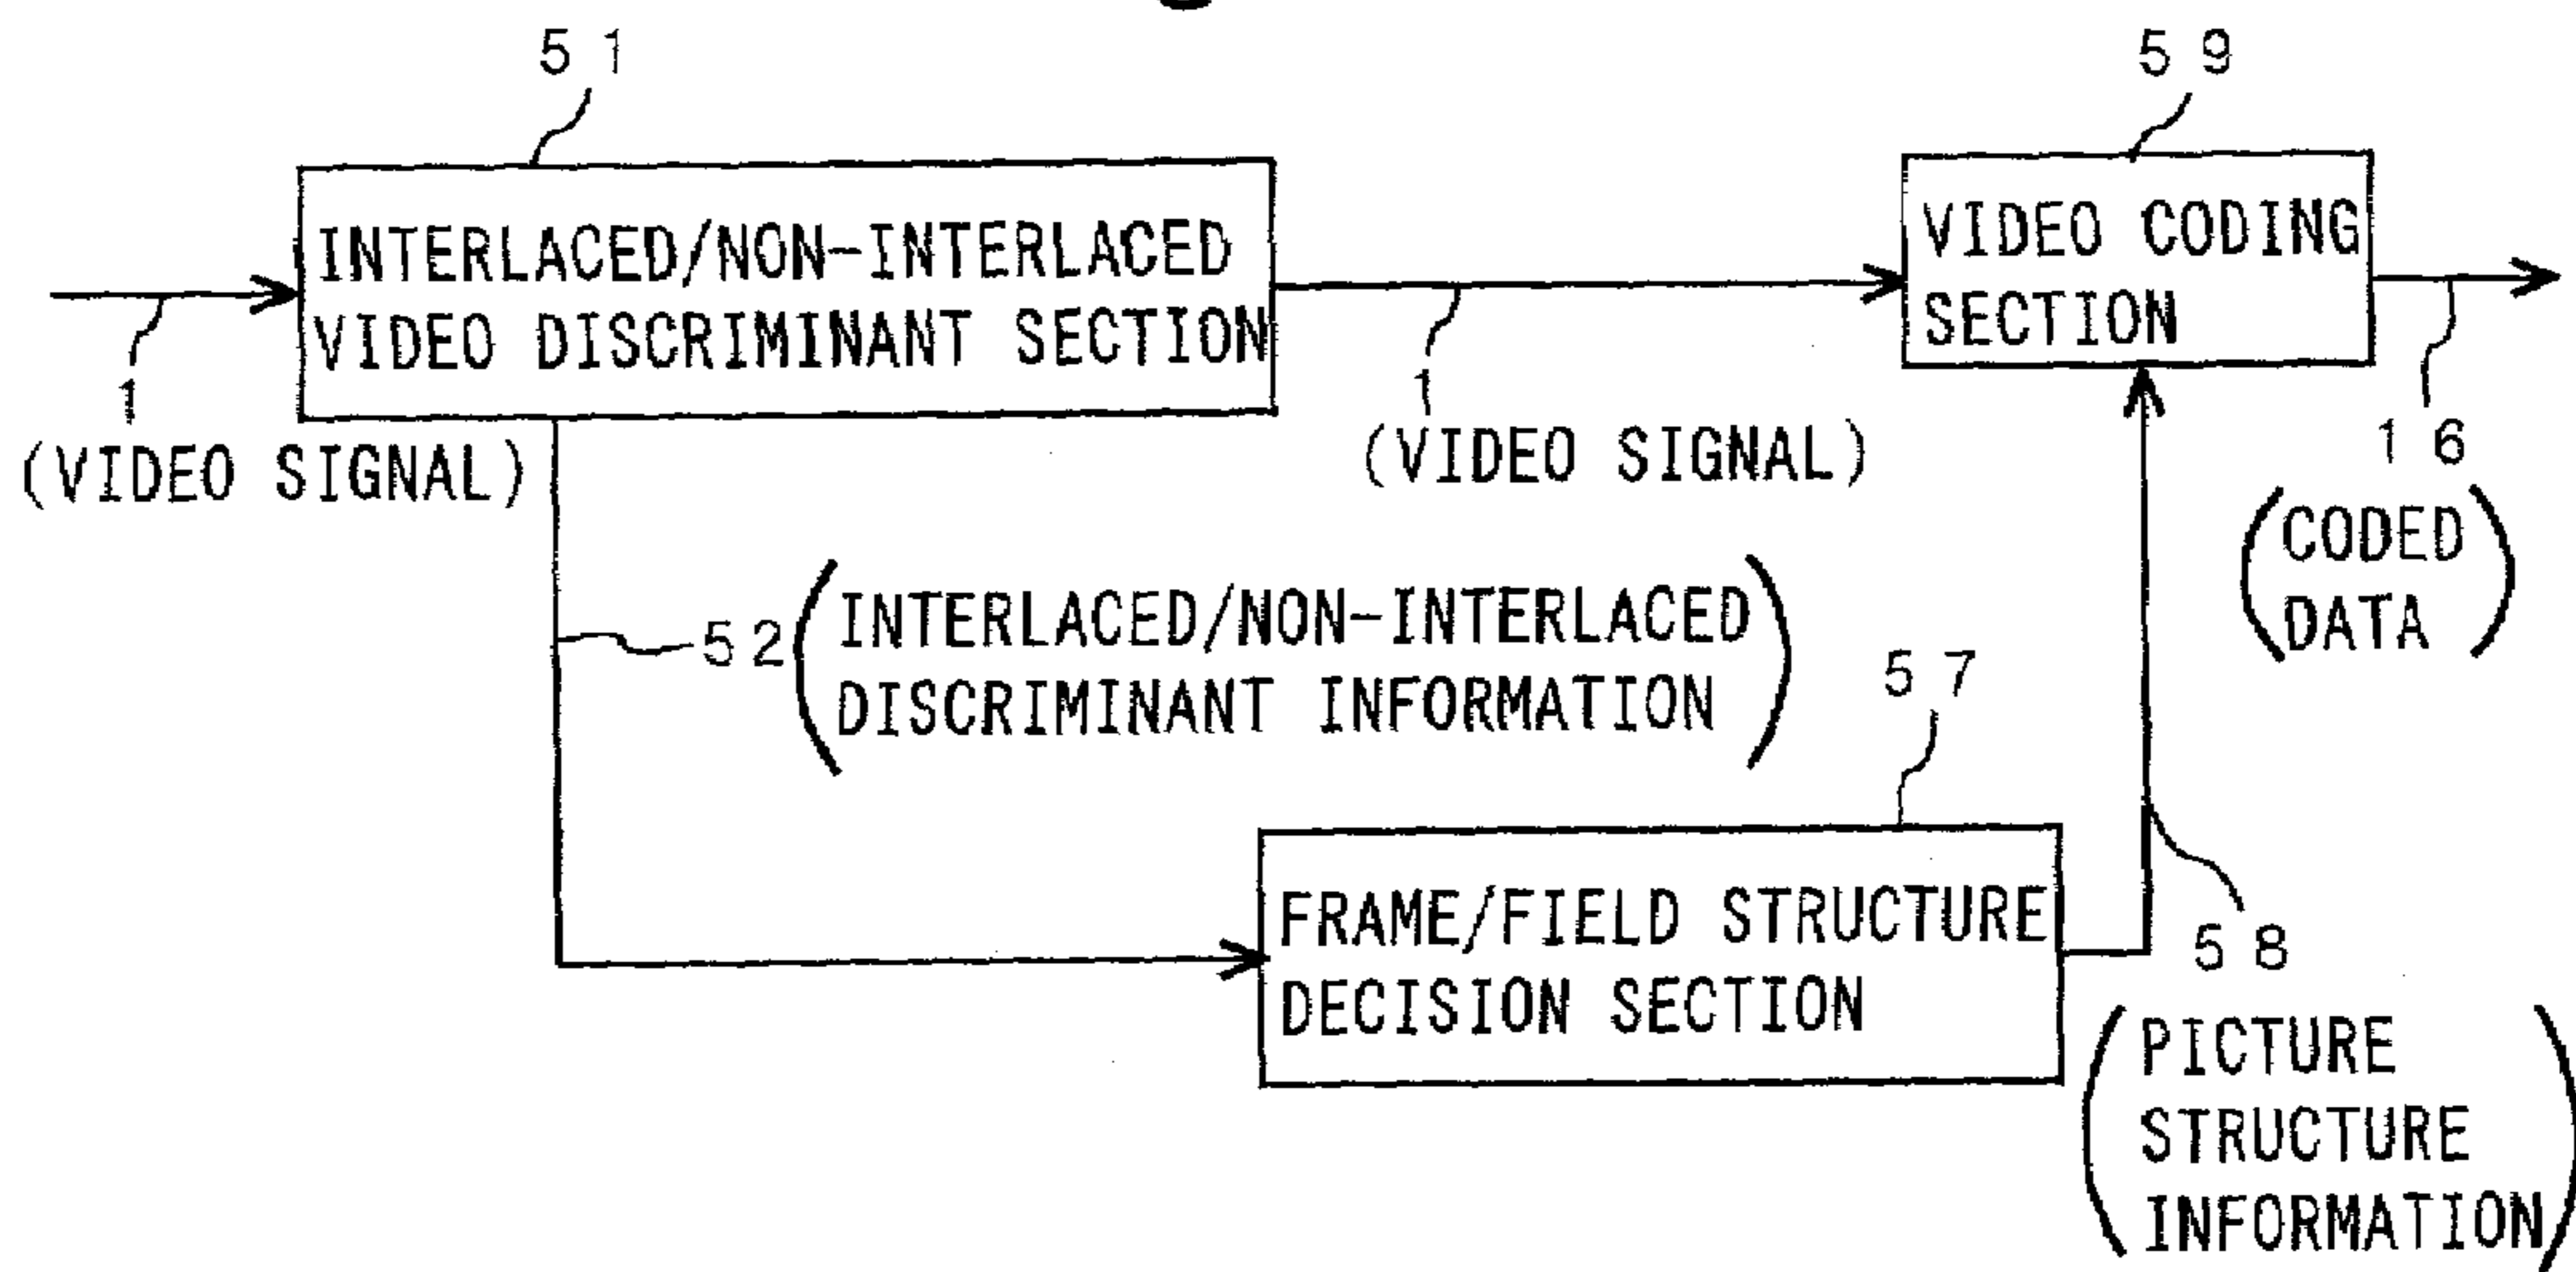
51

59

INTERLACED/NON-INTERLACED VIDEO DISCRIMINANT SECTION

VIDEO CODING SECTION

1 (VIDEO SIGNAL)

1 (VIDEO SIGNAL)

16 (CODED DATA)

52 (INTERLACED/NON-INTERLACED DISCRIMINANT INFORMATION)

57

FRAME/FIELD STRUCTURE DECISION SECTION

58 (PICTURE STRUCTURE INFORMATION)